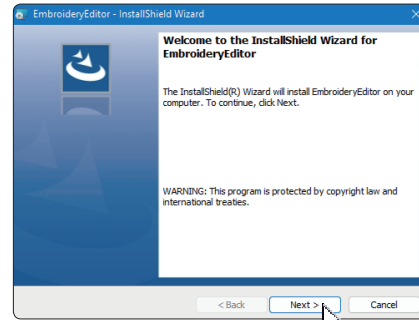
EmbroideryEditor - InstallShield Wizard

Welcome to the InstallShield Wizard for EmbroideryEditor

The InstallShield(R) Wizard will install EmbroideryEditor on your computer. To continue, click Next.

WARNING: This program is protected by copyright law and international treaties.

< Back

Next >

Cancel